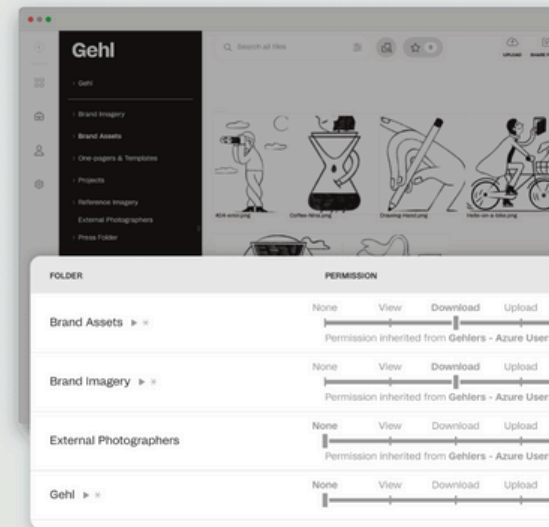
Gehl

Q Search all files

UPLOAD

› Gehl

› Brand Imagery

› Brand Assets

› One-pagers & Templates

› Projects

› Reference Imagery

External Photographers

› Press Folder

404 error.png

Coffee filter.png

Drawing Hand.png

Hello on a bike.png

| FOLDER | PERMISSION |
|---|---|
| Brand Assets ▸ × | None View Download Upload<br>Permission inherited from **Gehlers - Azure User** |
| Brand Imagery ▸ × | None View Download Upload<br>Permission inherited from **Gehlers - Azure User** |
| External Photographers | None View Download Upload<br>Permission inherited from **Gehlers - Azure User** |
| Gehl ▸ × | None View Download Upload |